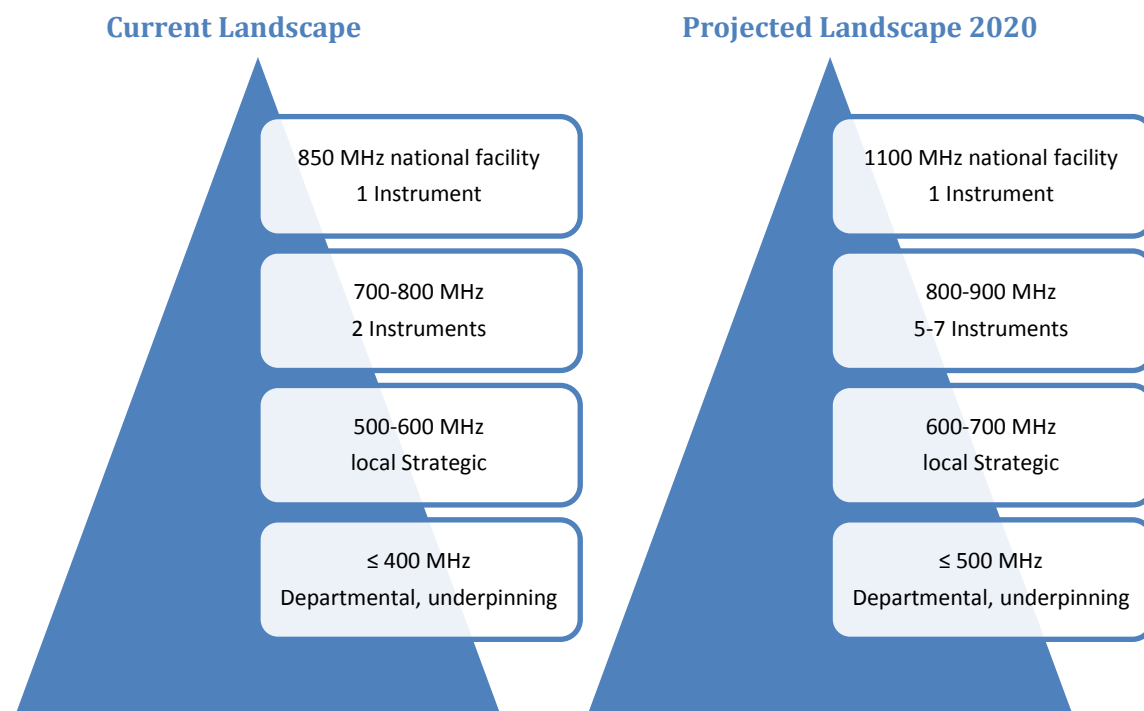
Current Landscape

850 MHz national facility
1 Instrument

700-800 MHz
2 Instruments

500-600 MHz
local Strategic

≤ 400 MHz
Departmental, underpinning

Projected Landscape 2020

1100 MHz national facility
1 Instrument

800-900 MHz
5-7 Instruments

600-700 MHz
local Strategic

≤ 500 MHz
Departmental, underpinning